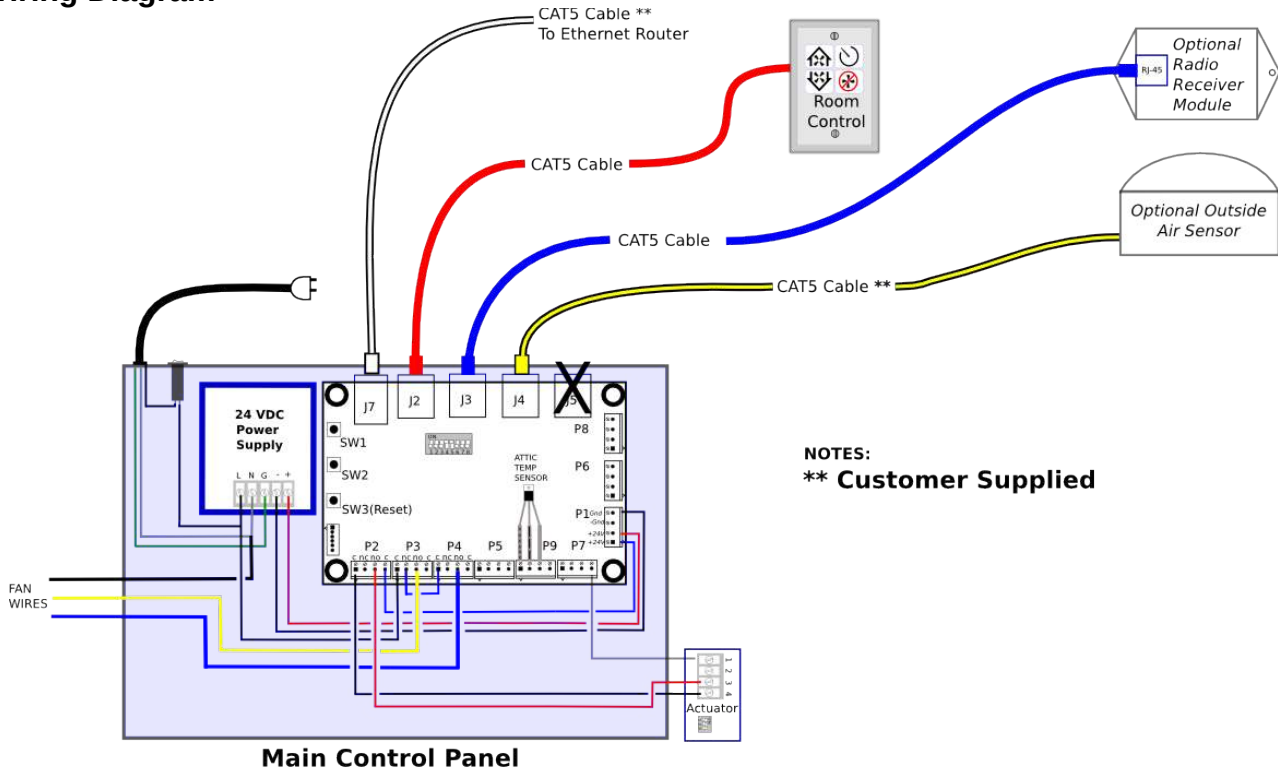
iring Diagram

CAT5 Cable **
To Ethernet Router

Room Control

Optional Radio Receiver Module

RJ-45

CAT5 Cable

CAT5 Cable

Optional Outside Air Sensor

CAT5 Cable **

J7 J2 J3 J4 J5

24 VDC Power Supply

L N G - +

SW1

SW2

SW3(Reset)

P8

P6

ATTIC TEMP SENSOR

P1

Gnd
Gnd
+24V
+24V

P2 P3 P4 P5 P9 P7

c nc no c c nc no c c nc no c

NOTES:
** Customer Supplied

FAN WIRES

1 2 3 4

Actuator

Main Control Panel